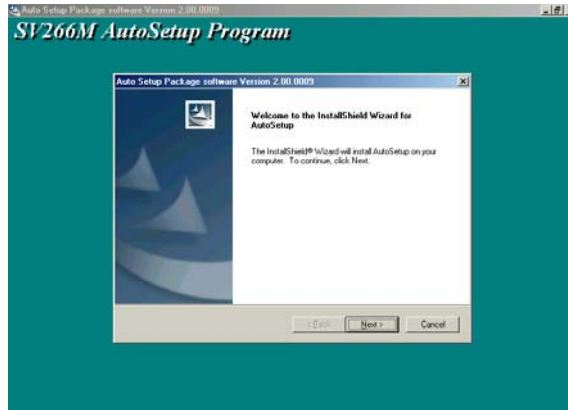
Auto Setup Package software Version 2.00.0009

SV266M AutoSetup Program

Auto Setup Package software Version 2.00.0009

Welcome to the InstallShield Wizard for AutoSetup

The InstallShield® Wizard will install AutoSetup on your computer. To continue, click Next.

< Back Next > Cancel